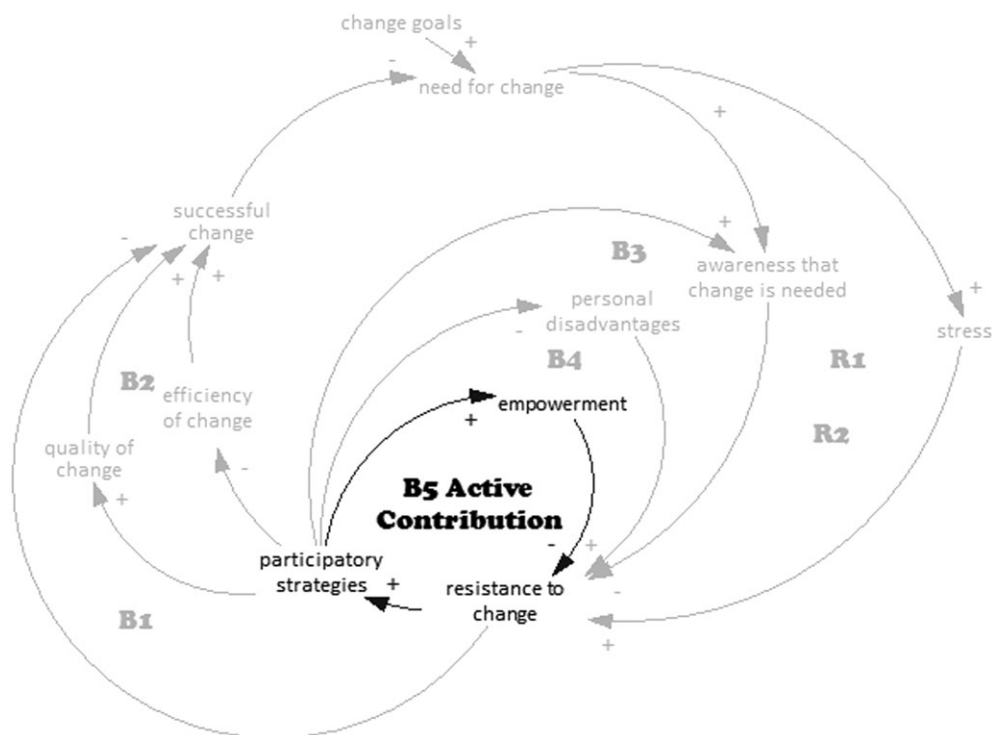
change goals
+
-
need for change
+
successful change
-
+
+
B3
+
awareness that change is needed
+
stress
personal disadvantages
-
B4
B2
efficiency of change
R1
empowerment
+
R2
quality of change
-
+
B5 Active Contribution
-
+
participatory strategies
+
resistance to change
-
B1
+